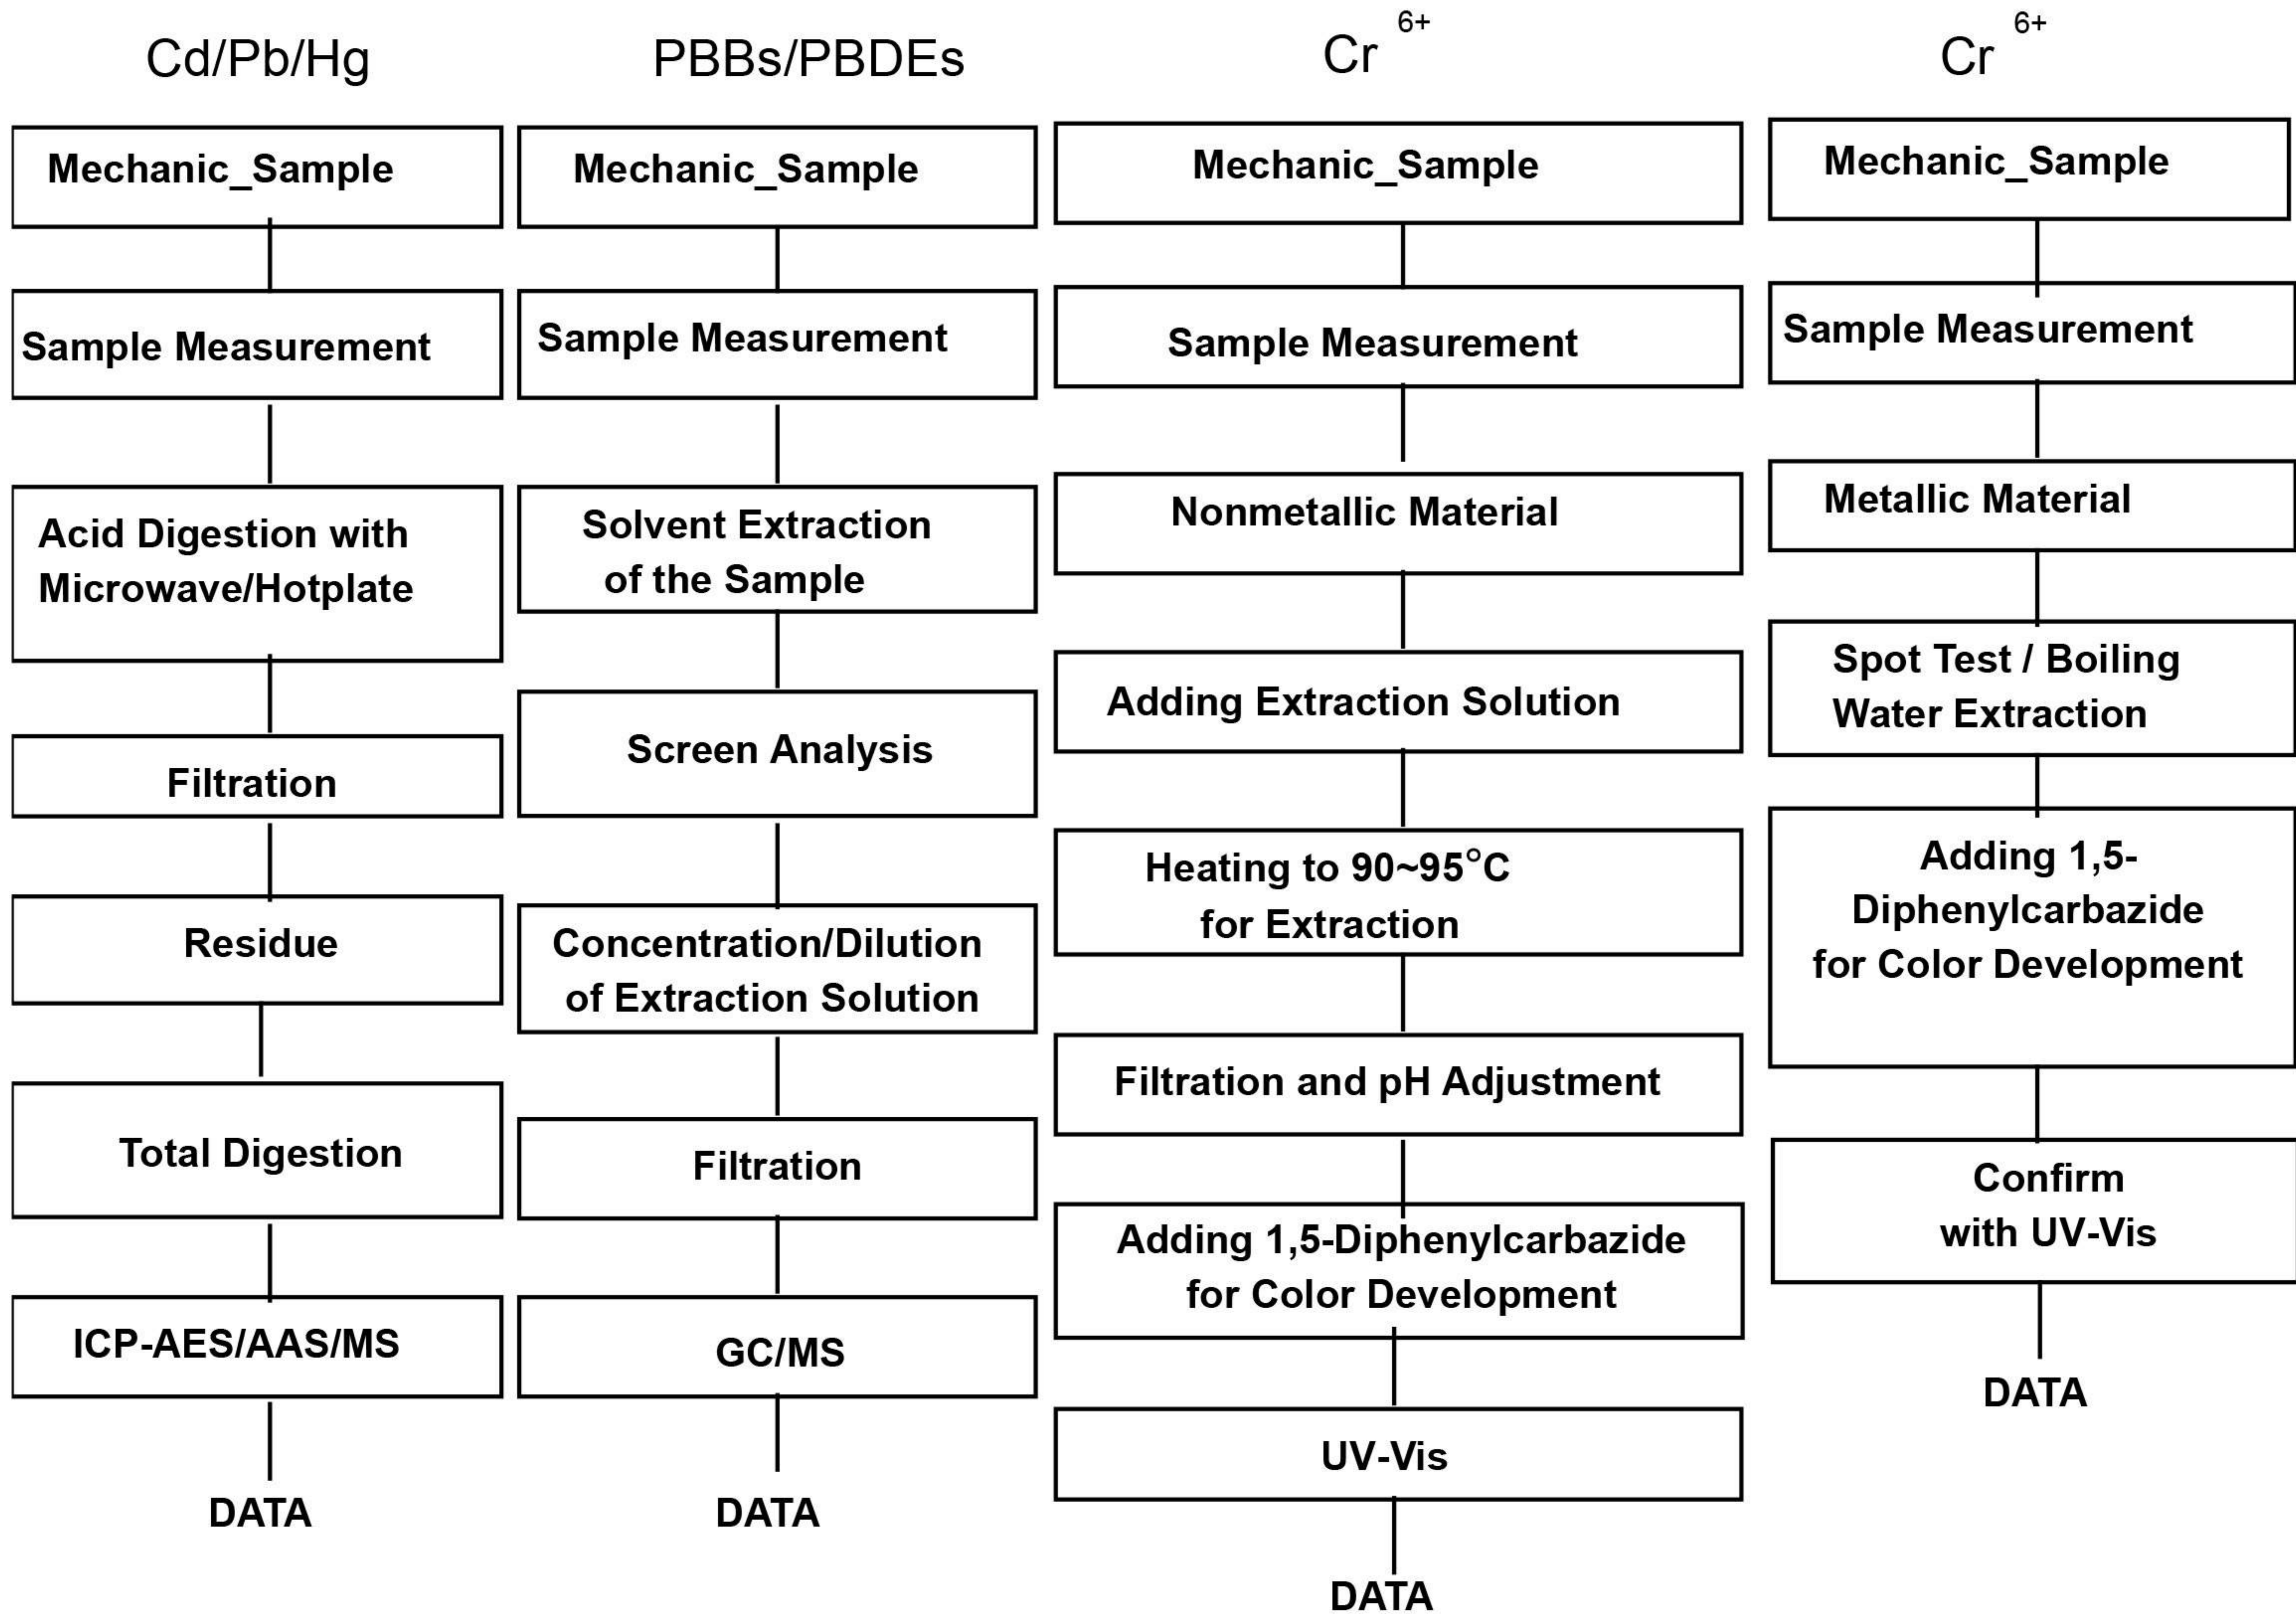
Cd/Pb/Hg

Mechanic_Sample

Sample Measurement

Acid Digestion with Microwave/Hotplate

Filtration

Residue

Total Digestion

ICP-AES/AAS/MS

DATA

PBBs/PBDEs

Mechanic_Sample

Sample Measurement

Solvent Extraction of the Sample

Screen Analysis

Concentration/Dilution of Extraction Solution

Filtration

GC/MS

DATA

$Cr^{6+}$

Mechanic_Sample

Sample Measurement

Nonmetallic Material

Adding Extraction Solution

Heating to 90~95°C for Extraction

Filtration and pH Adjustment

Adding 1,5-Diphenylcarbazide for Color Development

UV-Vis

DATA

$Cr^{6+}$

Mechanic_Sample

Sample Measurement

Metallic Material

Spot Test / Boiling Water Extraction

Adding 1,5-Diphenylcarbazide for Color Development

Confirm with UV-Vis

DATA